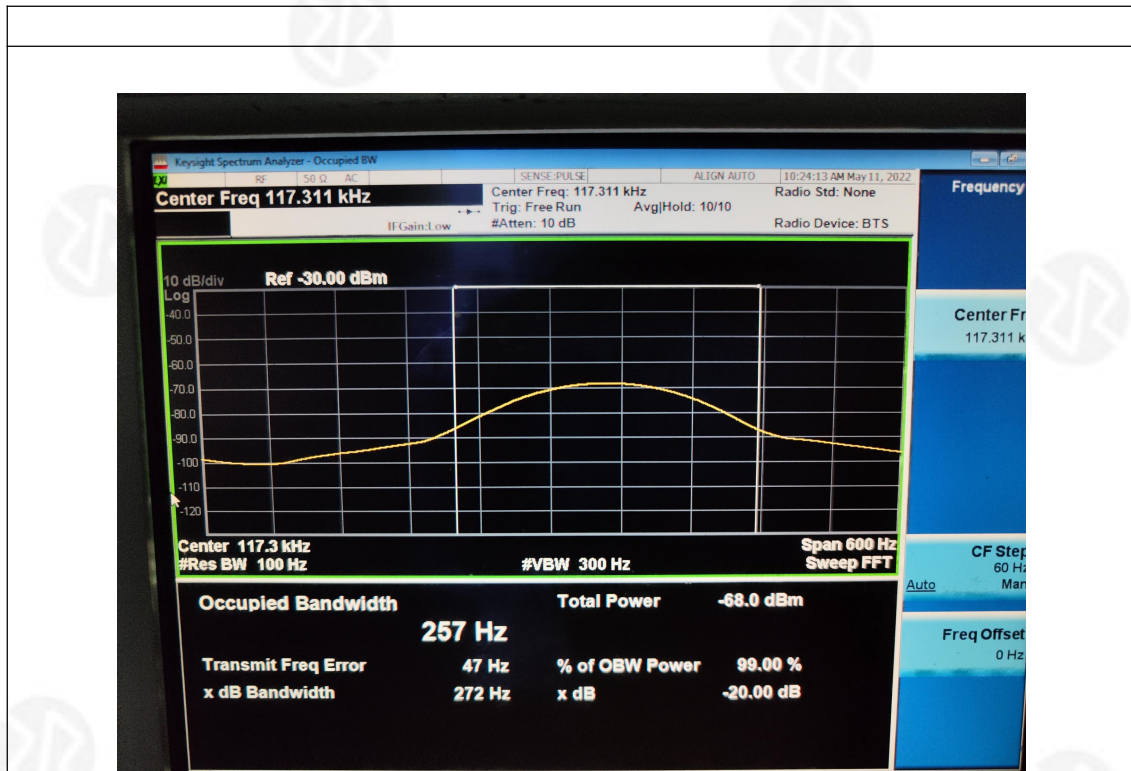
Keysight Spectrum Analyzer - Occupied BW

RF 50 Ω AC SENSE:PULSE ALIGN AUTO 10:24:13 AM May 11, 2022

Center Freq 117.311 kHz

IFGain:Low

Center Freq: 117.311 kHz
Trig: Free Run Avg|Hold: 10/10
#Atten: 10 dB

Radio Std: None

Radio Device: BTS

Frequency

10 dB/div Ref -30.00 dBm
Log
-40.0
-50.0
-60.0
-70.0
-80.0
-90.0
-100
-110
-120

Center 117.3 kHz
#Res BW 100 Hz
#VBW 300 Hz
Span 600 Hz
Sweep FFT

Occupied Bandwidth
257 Hz
Total Power -68.0 dBm

Transmit Freq Error 47 Hz
% of OBW Power 99.00 %
x dB Bandwidth 272 Hz
x dB -20.00 dB

Center Fr
117.311 k

CF Step
60 Hz
Auto Man

Freq Offset
0 Hz